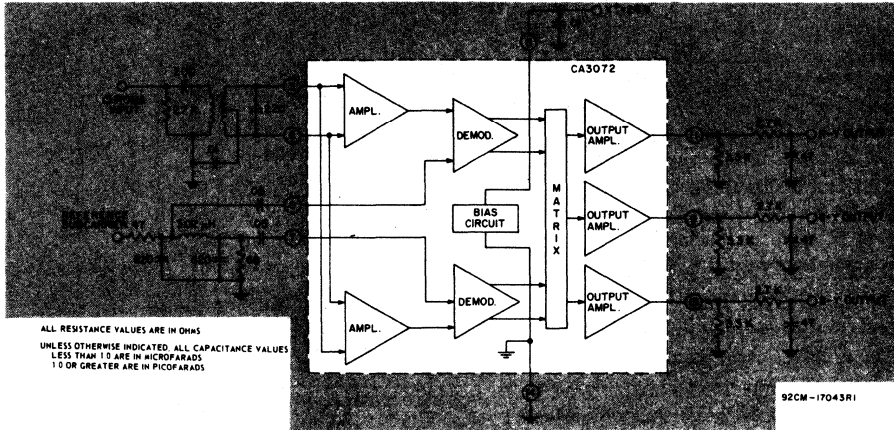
CA3072

AMPL.

DEMOD.

M A T R I X

OUTPUT AMPL.

BIAS CIRCUIT

OUTPUT AMPL.

AMPL.

DEMOD.

OUTPUT AMPL.

2.2K

3.3K

2.2K

3.3K

2.2K

3.3K

ALL RESISTANCE VALUES ARE IN OHMS

UNLESS OTHERWISE INDICATED, ALL CAPACITANCE VALUES LESS THAN 1.0 ARE IN MICROFARADS 1.0 OR GREATER ARE IN PICOFARADS

92CM-17043R1